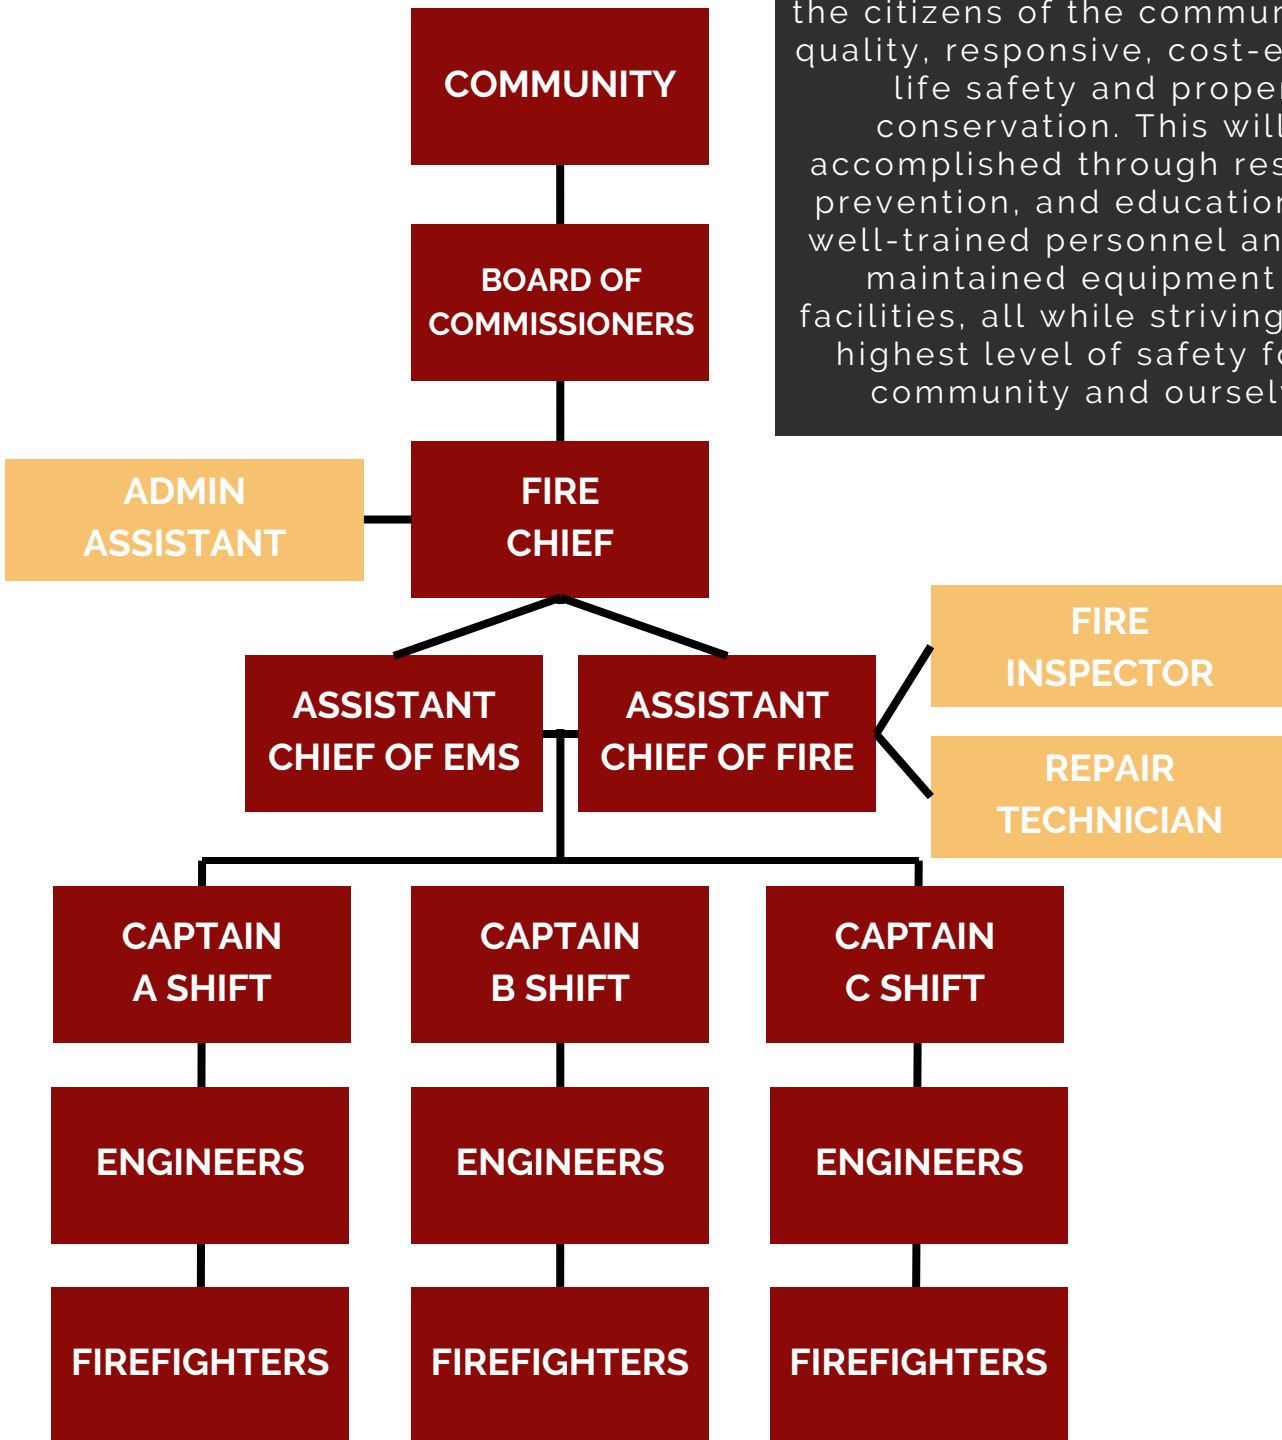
COMMUNITY

the citizens of the commun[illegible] quality, responsive, cost-e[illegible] life safety and prope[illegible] conservation. This will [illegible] accomplished through res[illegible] prevention, and educatio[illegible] well-trained personnel an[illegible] maintained equipment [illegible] facilities, all while striving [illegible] highest level of safety f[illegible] community and oursel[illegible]

BOARD OF COMMISSIONERS

ADMIN ASSISTANT

FIRE CHIEF

ASSISTANT CHIEF OF EMS

ASSISTANT CHIEF OF FIRE

FIRE INSPECTOR

REPAIR TECHNICIAN

CAPTAIN A SHIFT

CAPTAIN B SHIFT

CAPTAIN C SHIFT

ENGINEERS

ENGINEERS

ENGINEERS

FIREFIGHTERS

FIREFIGHTERS

FIREFIGHTERS